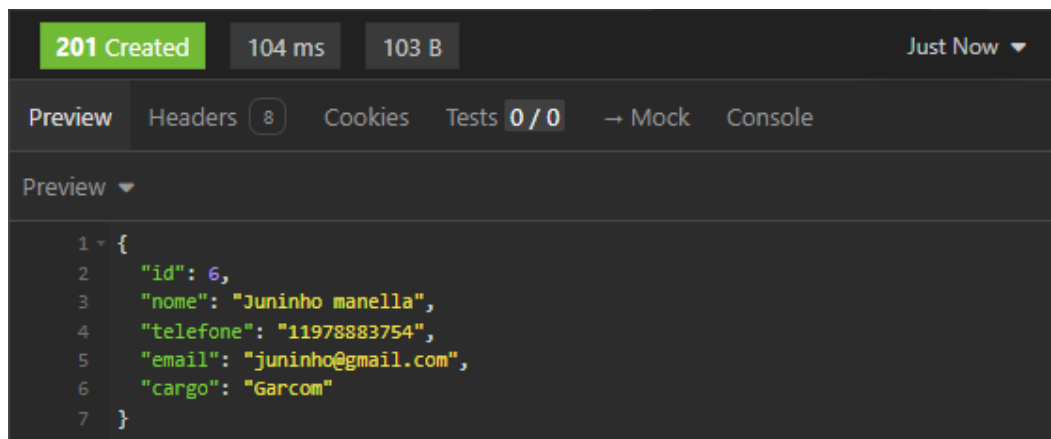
201 Created 104 ms 103 B Just Now

Preview Headers 8 Cookies Tests 0 / 0 → Mock Console

Preview

1 {
2 "id": 6,
3 "nome": "Juninho manella",
4 "telefone": "11978883754",
5 "email": "juninho@gmail.com",
6 "cargo": "Garcom"
7 }